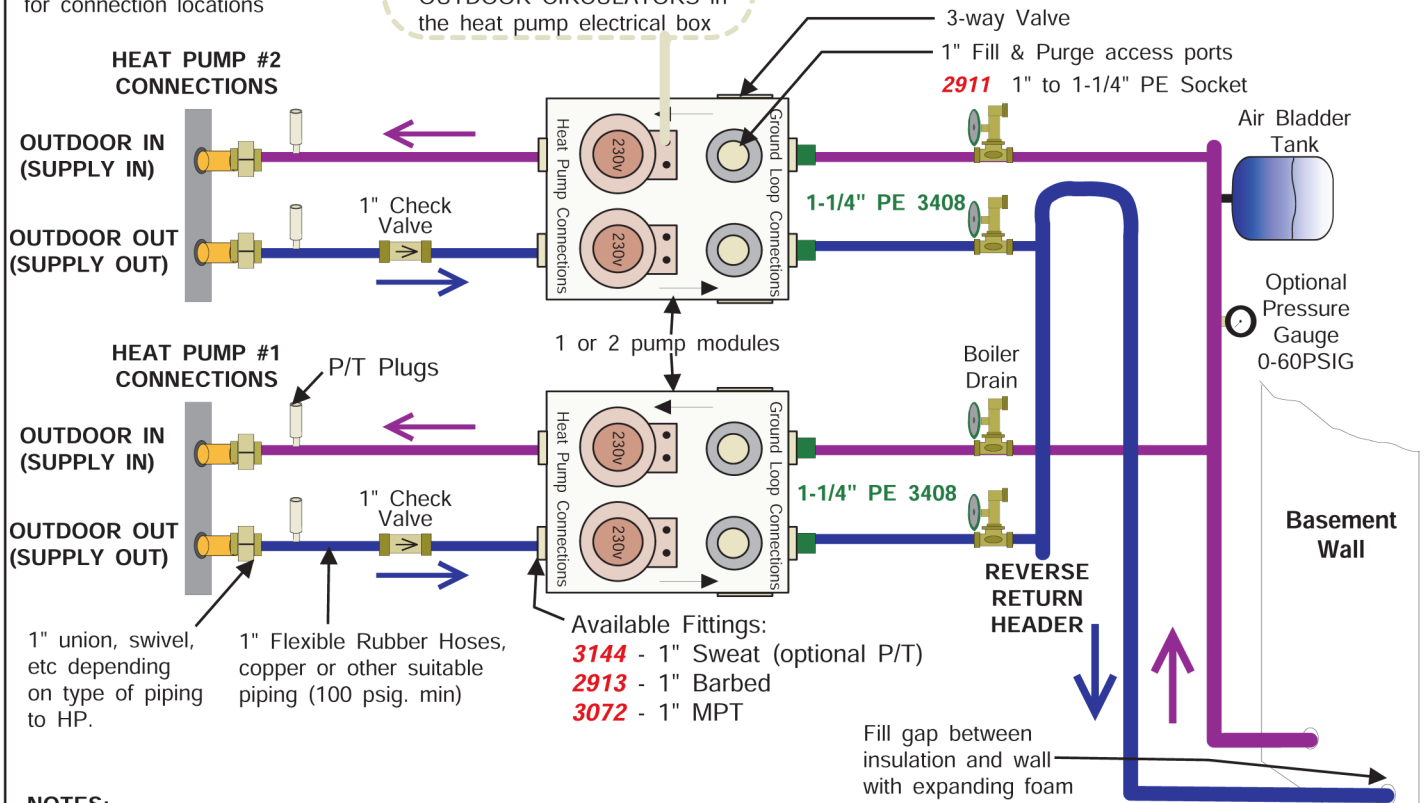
for connection locations

OUTDOOR CIRCULATORS in the heat pump electrical box

3-way Valve

1" Fill & Purge access ports

2911 1" to 1-1/4" PE Socket

HEAT PUMP #2 CONNECTIONS

OUTDOOR IN (SUPPLY IN)

OUTDOOR OUT (SUPPLY OUT)

1" Check Valve

Heat Pump Connections

230v

230v

Ground Loop Connections

1-1/4" PE 3408

Air Bladder Tank

Optional Pressure Gauge 0-60PSIG

1 or 2 pump modules

HEAT PUMP #1 CONNECTIONS

P/T Plugs

OUTDOOR IN (SUPPLY IN)

OUTDOOR OUT (SUPPLY OUT)

1" Check Valve

Heat Pump Connections

230v

230v

Ground Loop Connections

Boiler Drain

1-1/4" PE 3408

Basement Wall

REVERSE RETURN HEADER

1" union, swivel, etc depending on type of piping to HP.

1" Flexible Rubber Hoses, copper or other suitable piping (100 psig. min)

Available Fittings:
3144 - 1" Sweat (optional P/T)
2913 - 1" Barbed
3072 - 1" MPT

Fill gap between insulation and wall with expanding foam

NOTES: